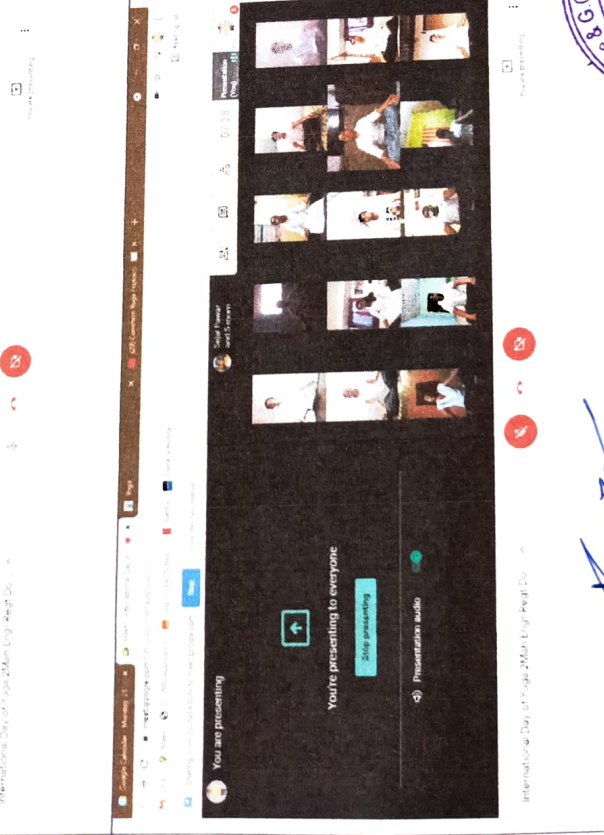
International Day of Yoga 2Mah Engi Rest Do

You're presenting

Google Calendar - Monday, 21

Yoga

08 Common Yoga Protoc

meet.google.com

Stop

You are presenting

You're presenting to everyone

Stop presenting

Presentation audio

Sejal Pawar and 5 more

0:38

Presentation (Yog

International Day of Yoga 2Mah Engi Rest Do

You're presenting